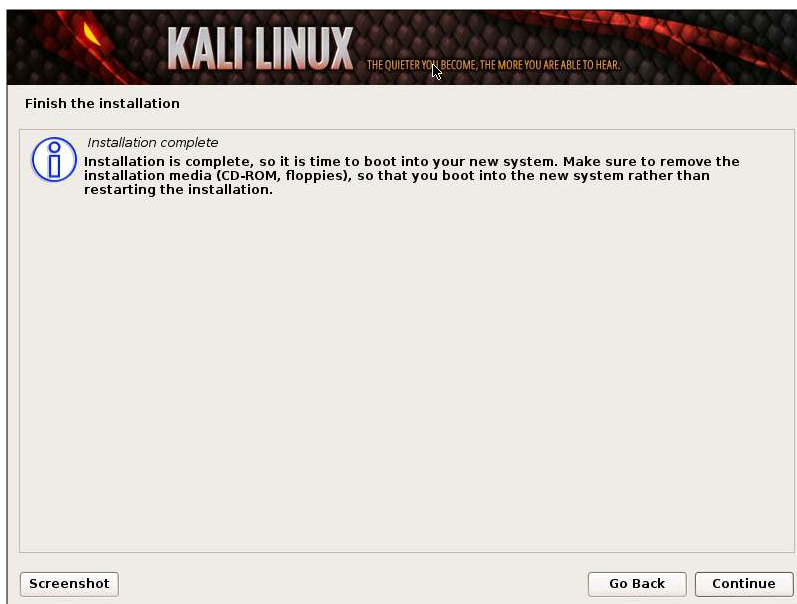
KALI LINUX THE QUIETER YOU BECOME, THE MORE YOU ARE ABLE TO HEAR.

Finish the installation

Installation complete

Installation is complete, so it is time to boot into your new system. Make sure to remove the installation media (CD-ROM, floppies), so that you boot into the new system rather than restarting the installation.

Screenshot

Go Back

Continue